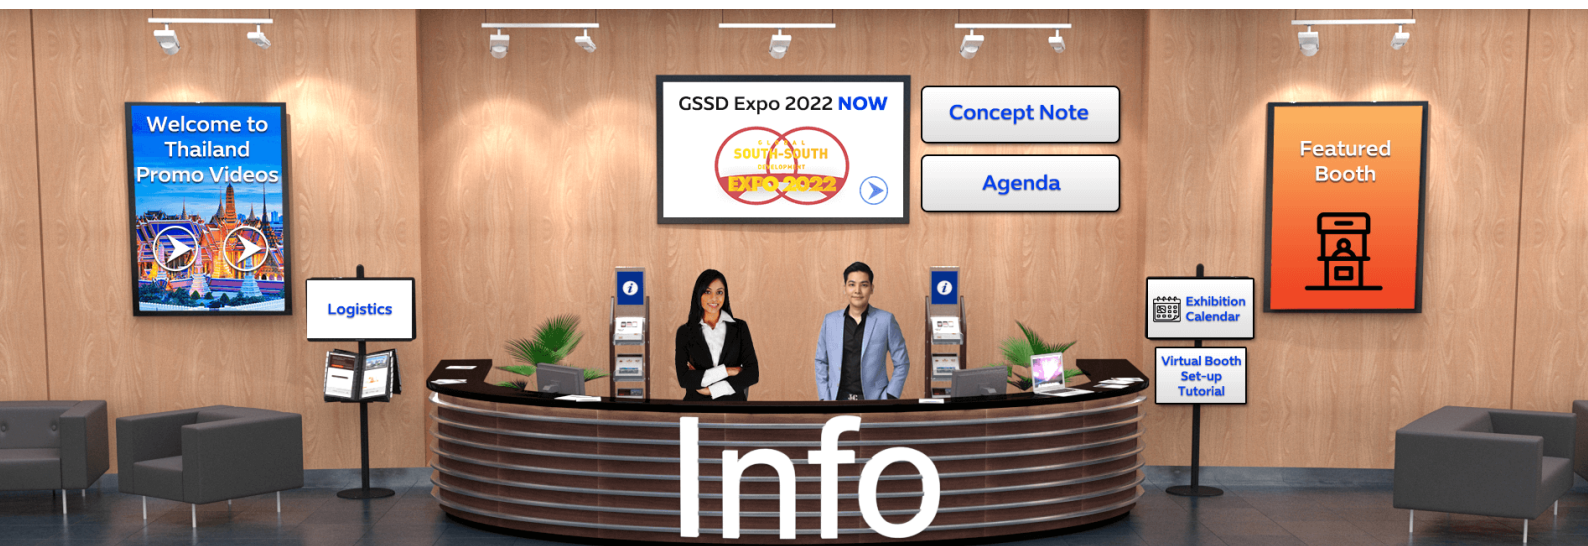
Welcome to Thailand Promo Videos

GSSD Expo 2022 NOW

GLOBAL SOUTH-SOUTH DEVELOPMENT EXPO 2022

Concept Note

Agenda

Featured Booth

Logistics

Exhibition Calendar

Virtual Booth Set-up Tutorial

Info